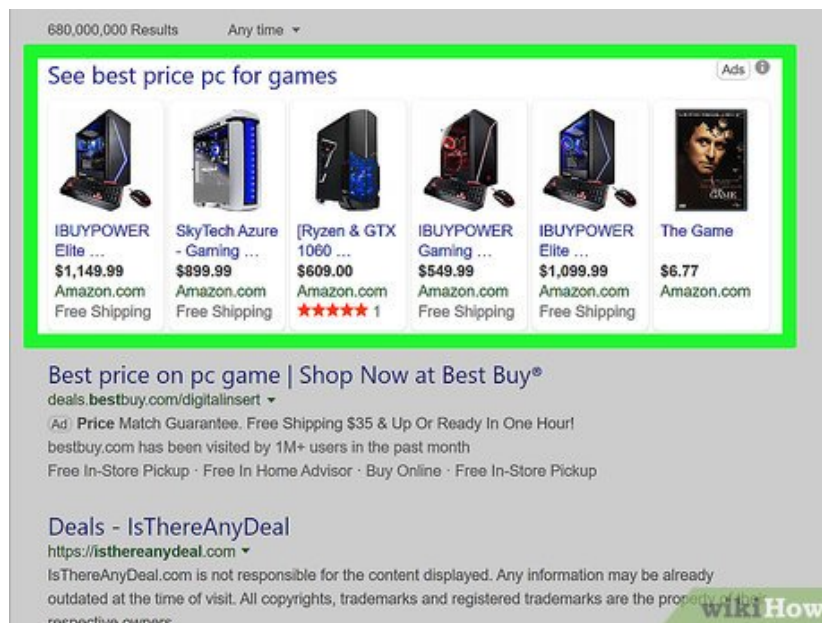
680,000,000 Results Any time ▾

See best price pc for games

Ads

IBUYPOWER Elite ...
$1,149.99
Amazon.com
Free Shipping

SkyTech Azure - Gaming ...
$899.99
Amazon.com
Free Shipping

[Ryzen & GTX 1060 ...
$609.00
Amazon.com
★★★★★ 1

IBUYPOWER Gaming ...
$549.99
Amazon.com
Free Shipping

IBUYPOWER Elite ...
$1,099.99
Amazon.com
Free Shipping

The Game
$6.77
Amazon.com

Best price on pc game | Shop Now at Best Buy®
deals.bestbuy.com/digitalinsert ▾
Ad Price Match Guarantee. Free Shipping $35 & Up Or Ready In One Hour!
bestbuy.com has been visited by 1M+ users in the past month
Free In-Store Pickup · Free In Home Advisor · Buy Online · Free In-Store Pickup

Deals - IsThereAnyDeal
https://isthereanydeal.com ▾
IsThereAnyDeal.com is not responsible for the content displayed. Any information may be already outdated at the time of visit. All copyrights, trademarks and registered trademarks are the prop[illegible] respective owners.

wikiHow